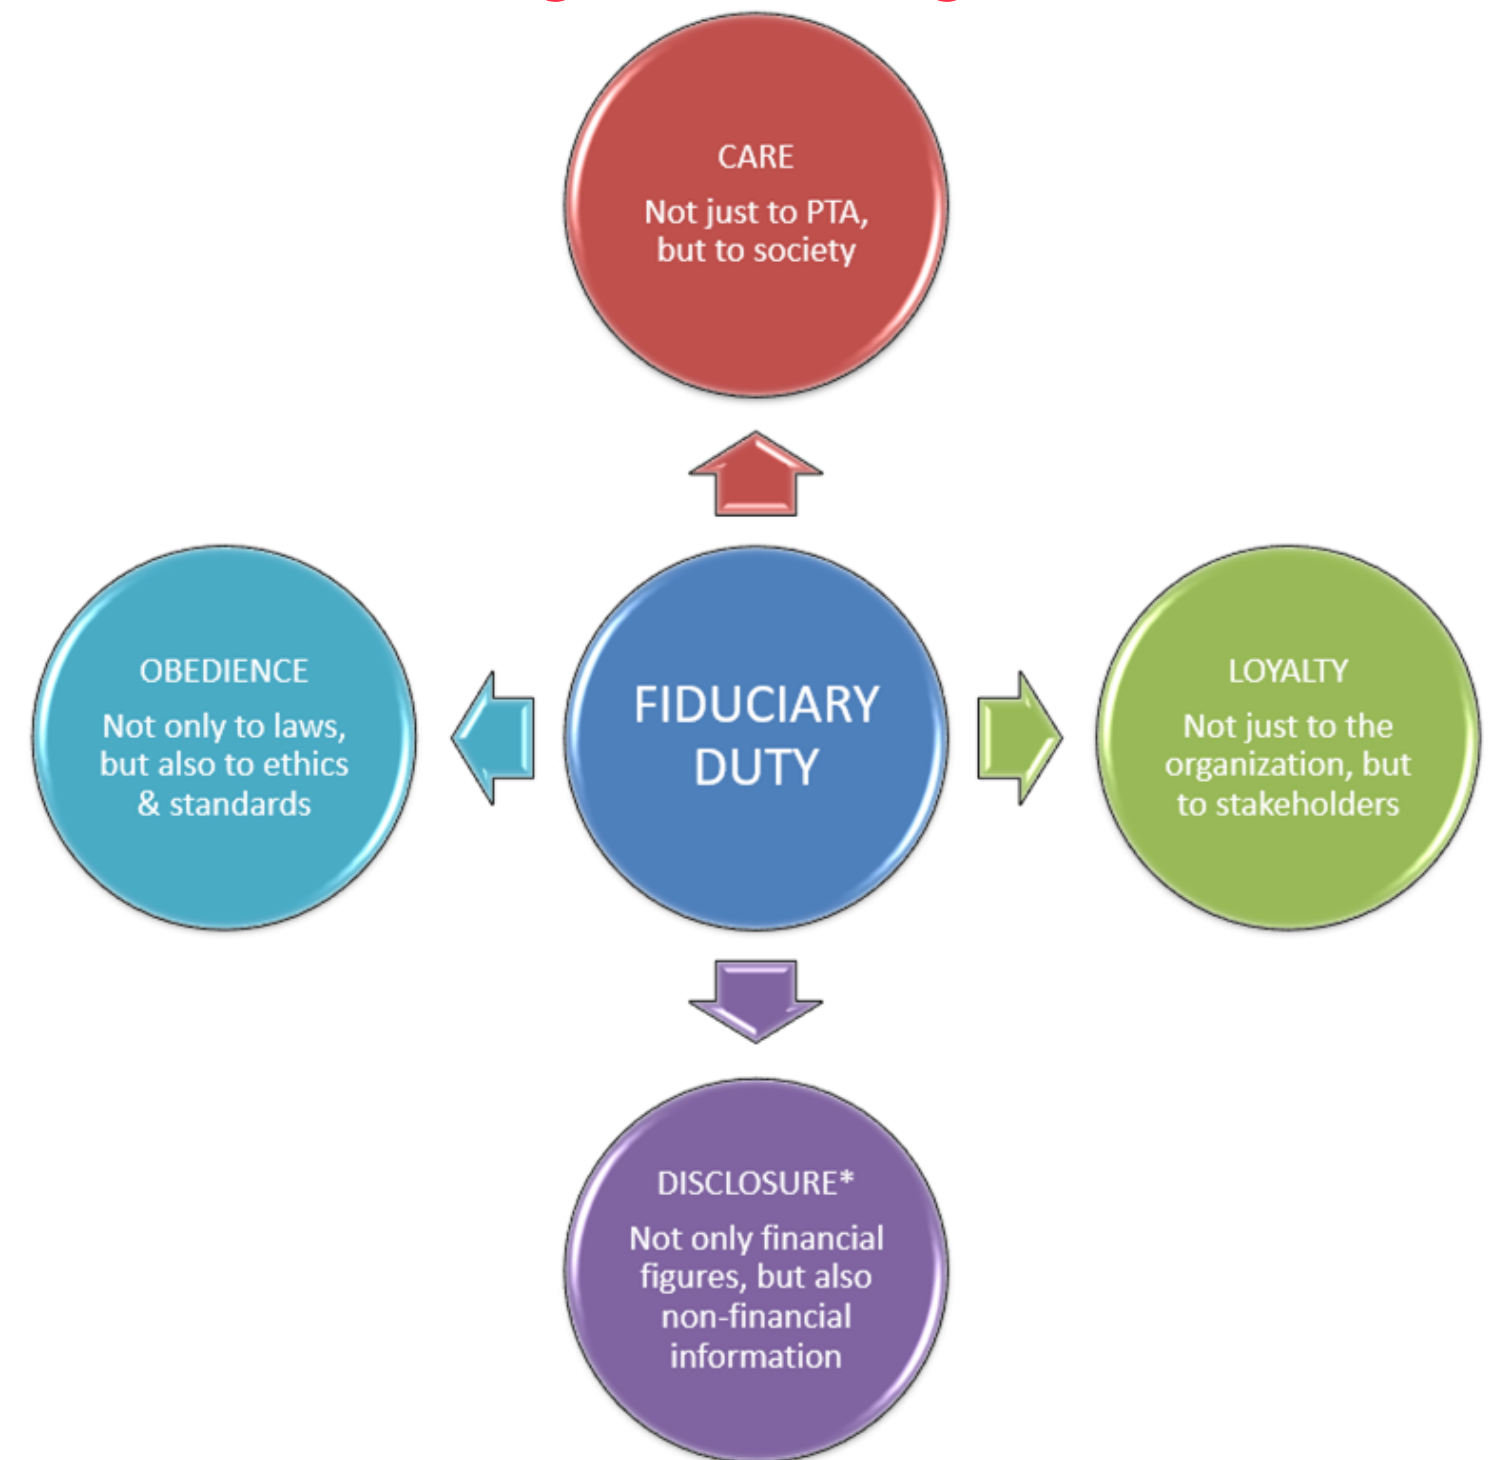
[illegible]

CARE

Not just to PTA, but to society

OBEDIENCE

Not only to laws, but also to ethics & standards

FIDUCIARY DUTY

LOYALTY

Not just to the organization, but to stakeholders

DISCLOSURE*

Not only financial figures, but also non-financial information